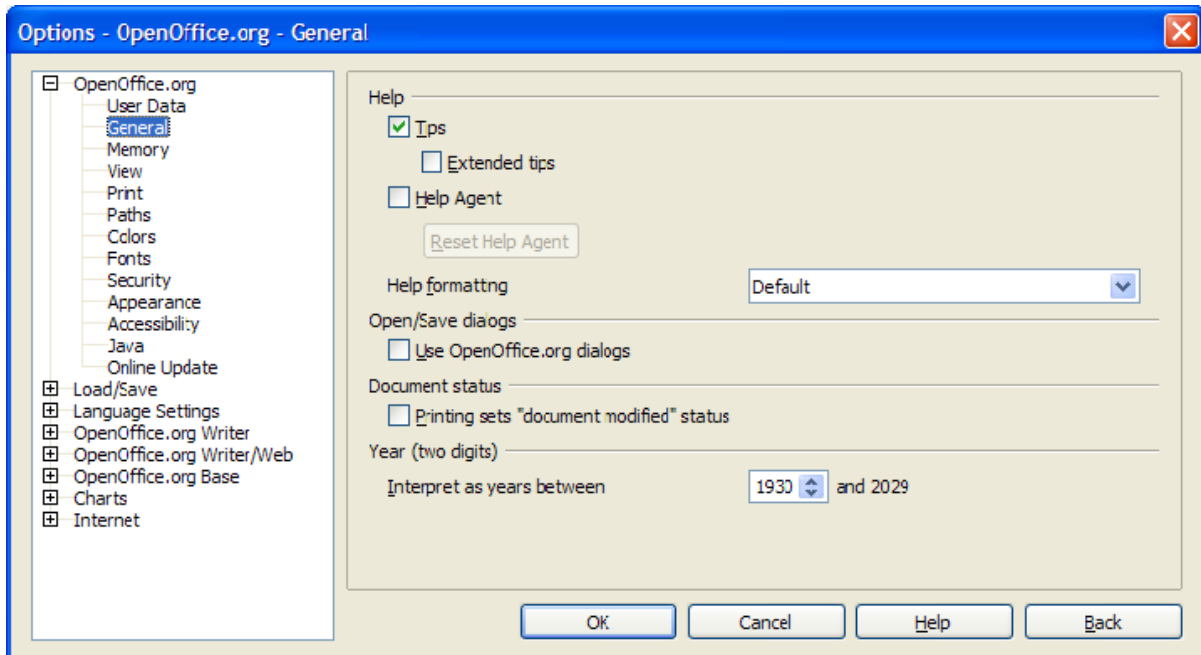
Options - OpenOffice.org - General

OpenOffice.org
User Data
General
Memory
View
Print
Paths
Colors
Fonts
Security
Appearance
Accessibility
Java
Online Update
Load/Save
Language Settings
OpenOffice.org Writer
OpenOffice.org Writer/Web
OpenOffice.org Base
Charts
Internet

Help
Tips
Extended tips
Help Agent
Reset Help Agent
Help formatting
Default

Open/Save dialogs
Use OpenOffice.org dialogs

Document status
Printing sets "document modified" status

Year (two digits)
Interpret as years between
1930
and 2029

OK
Cancel
Help
Back